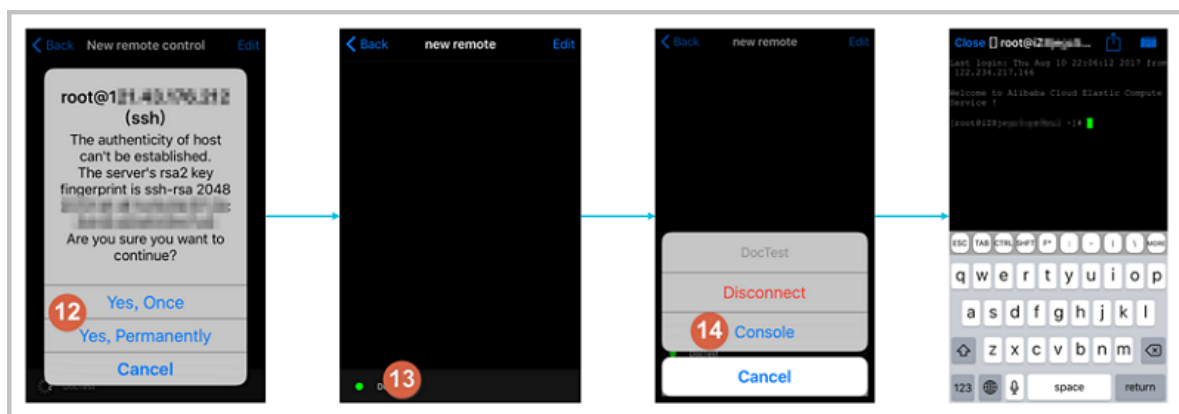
Back New remote control Edit

root@1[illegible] (ssh)

The authenticity of host can't be established. The server's rsa2 key fingerprint is ssh-rsa 2048 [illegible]

Are you sure you want to continue?

12

Yes, Once

Yes, Permanently

Cancel

DocTest

Back new remote Edit

13

Back new remote Edit

DocTest

Disconnect

14

Console

Cancel

DocTest

Close root@i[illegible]

Last login: Thu Aug 10 22:06:12 2017 from 122.234.217.166

Welcome to Alibaba Cloud Elastic Compute Service !

[root@i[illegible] ~]#

ESC TAB CTRL SHIFT F\* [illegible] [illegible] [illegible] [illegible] MORE

q w e r t y u i o p

a s d f g h j k l

z x c v b n m

123 space return